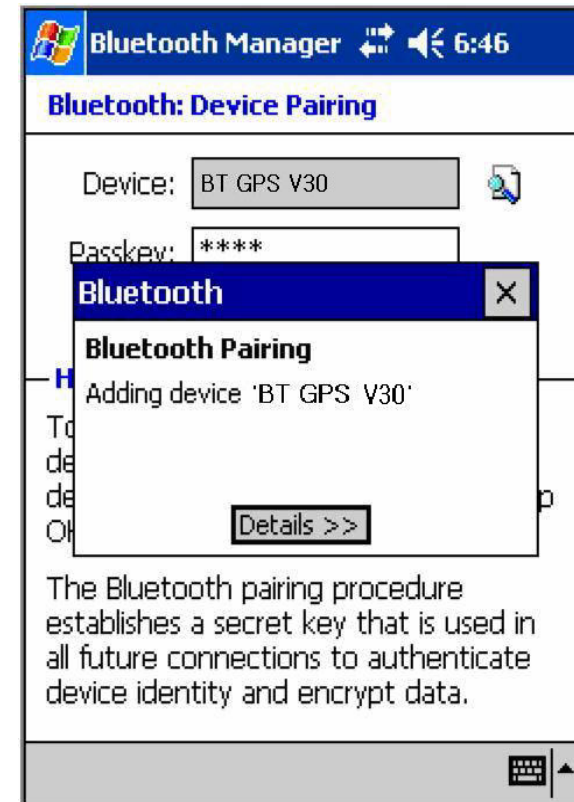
Bluetooth Manager 6:46

Bluetooth: Device Pairing

Device: BT GPS V30

Passkey: ****

Bluetooth

Bluetooth Pairing

Adding device 'BT GPS V30'

Details >>

H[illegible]

To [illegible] de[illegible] de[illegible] p Ok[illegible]

The Bluetooth pairing procedure establishes a secret key that is used in all future connections to authenticate device identity and encrypt data.